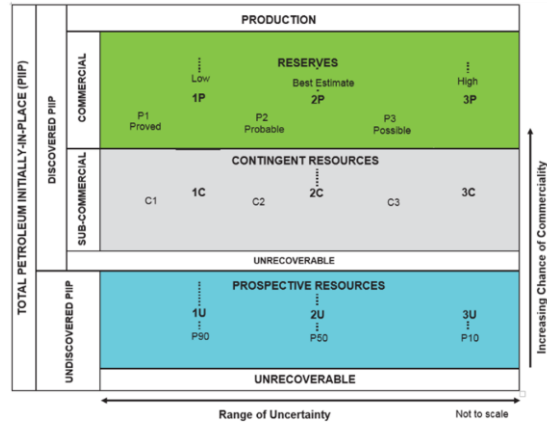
TOTAL PETROLEUM INITIALLY-IN-PLACE (PIIP)

DISCOVERED PIIP

PRODUCTION

COMMERCIAL

RESERVES

Low
1P

Best Estimate
2P

High
3P

P1
Proved

P2
Probable

P3
Possible

SUB-COMMERCIAL

CONTINGENT RESOURCES

C1

1C

C2

2C

C3

3C

UNRECOVERABLE

UNDISCOVERED PIIP

PROSPECTIVE RESOURCES

1U
P90

2U
P50

3U
P10

UNRECOVERABLE

Increasing Chance of Commerciality

Range of Uncertainty

Not to scale